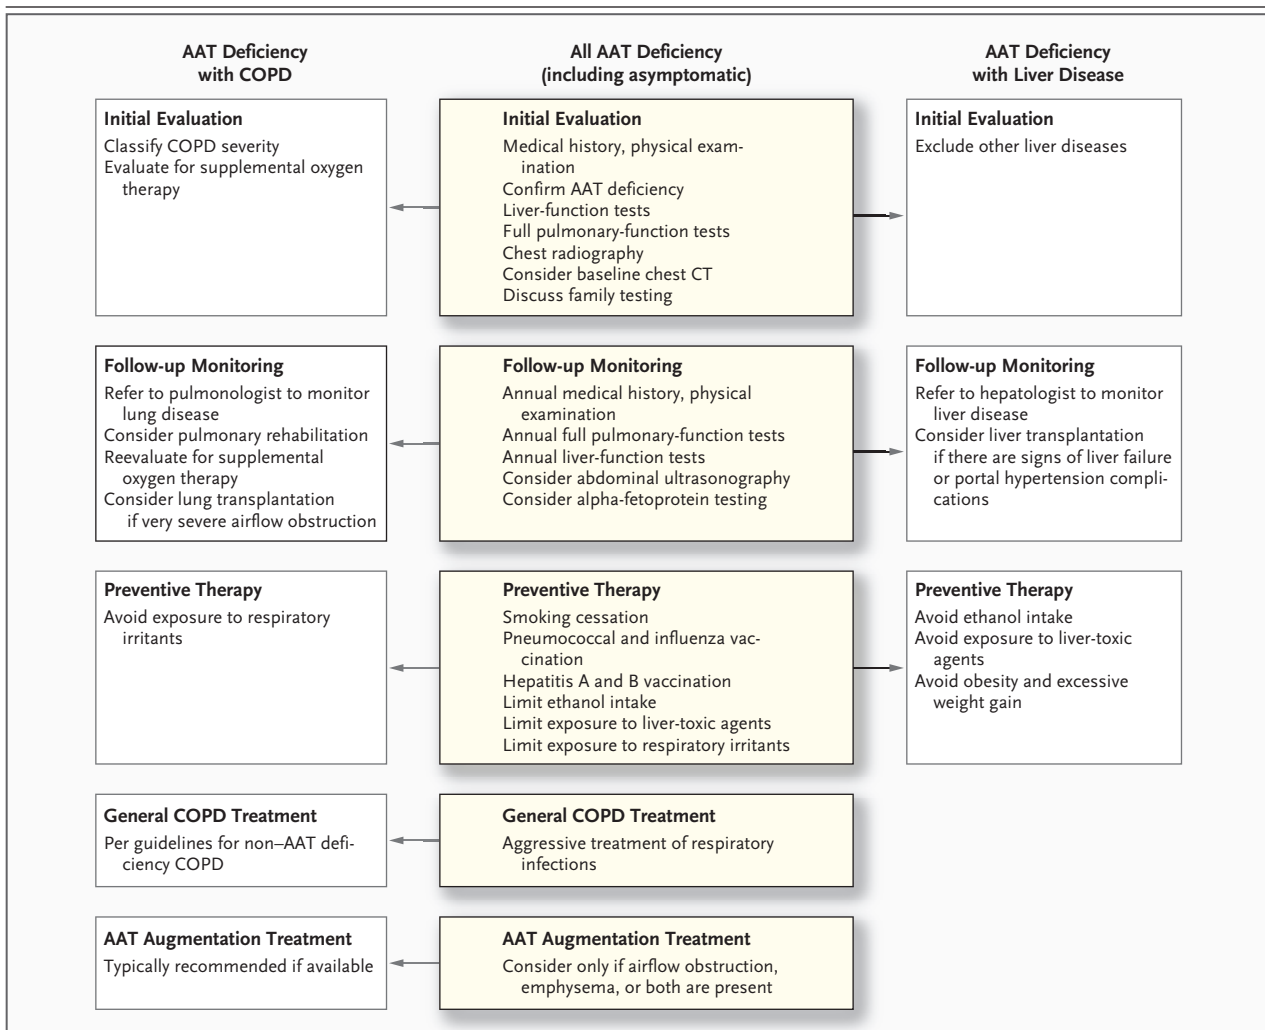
AAT Deficiency with COPD

Initial Evaluation
Classify COPD severity
Evaluate for supplemental oxygen therapy

Follow-up Monitoring
Refer to pulmonologist to monitor lung disease
Consider pulmonary rehabilitation
Reevaluate for supplemental oxygen therapy
Consider lung transplantation if very severe airflow obstruction

Preventive Therapy
Avoid exposure to respiratory irritants

General COPD Treatment
Per guidelines for non–AAT deficiency COPD

AAT Augmentation Treatment
Typically recommended if available

All AAT Deficiency (including asymptomatic)

Initial Evaluation
Medical history, physical examination
Confirm AAT deficiency
Liver-function tests
Full pulmonary-function tests
Chest radiography
Consider baseline chest CT
Discuss family testing

Follow-up Monitoring
Annual medical history, physical examination
Annual full pulmonary-function tests
Annual liver-function tests
Consider abdominal ultrasonography
Consider alpha-fetoprotein testing

Preventive Therapy
Smoking cessation
Pneumococcal and influenza vaccination
Hepatitis A and B vaccination
Limit ethanol intake
Limit exposure to liver-toxic agents
Limit exposure to respiratory irritants

General COPD Treatment
Aggressive treatment of respiratory infections

AAT Augmentation Treatment
Consider only if airflow obstruction, emphysema, or both are present

AAT Deficiency with Liver Disease

Initial Evaluation
Exclude other liver diseases

Follow-up Monitoring
Refer to hepatologist to monitor liver disease
Consider liver transplantation if there are signs of liver failure or portal hypertension complications

Preventive Therapy
Avoid ethanol intake
Avoid exposure to liver-toxic agents
Avoid obesity and excessive weight gain